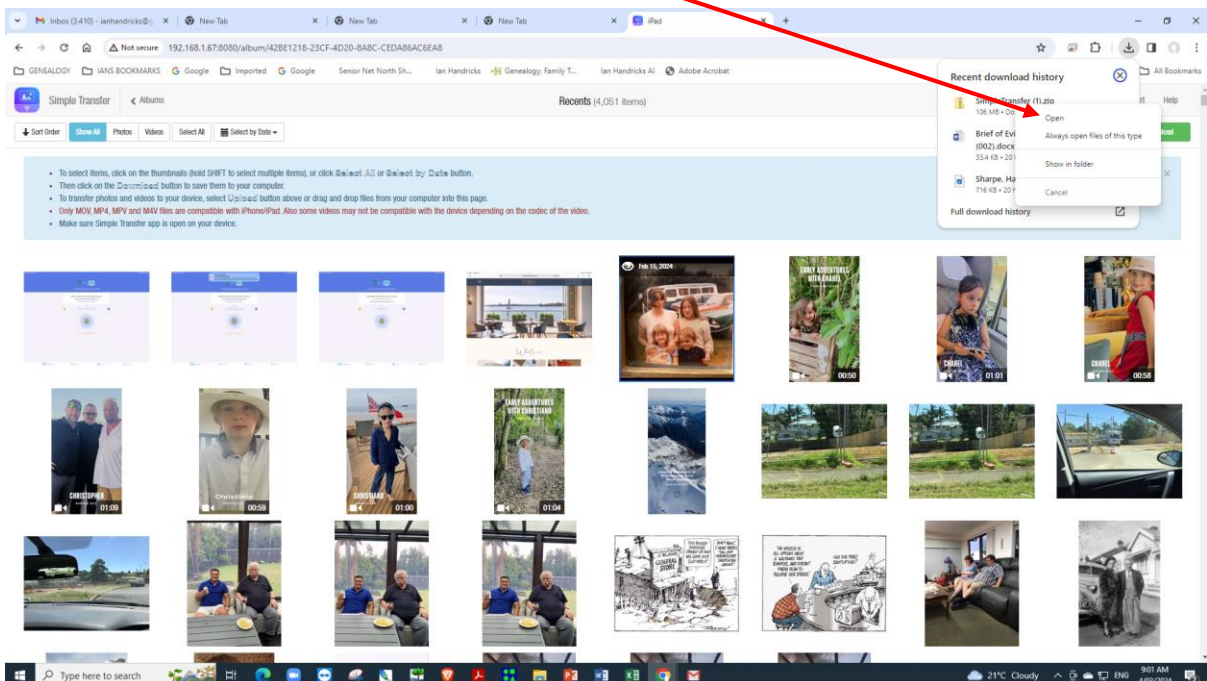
Inbox (3,410) - ianhandricks@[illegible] × New Tab × New Tab × New Tab × iPad × +

Not secure 192.168.1.67:8080/album/42BE1218-23CF-4D20-8A8C-CEDA86AC6EA8

GENEALOGY IANS BOOKMARKS Google Imported Google Senior Net North Sh... Ian Handricks Genealogy, Family T... Ian Handricks AI Adobe Acrobat All Bookmarks

Simple Transfer < Albums Recents (4,051 items) Help

Sort Order Show All Photos Videos Select All Select by Date

• To select items, click on the thumbnails (hold SHIFT to select multiple items), or click Select All or Select by Date button.
• Then click on the Download button to save them to your computer.
• To transfer photos and videos to your device, select Upload button above or drag and drop files from your computer into this page.
• Only MOV, MP4, MPV and M4V files are compatible with iPhone/iPad. Also some videos may not be compatible with the device depending on the codec of the video.
• Make sure Simple Transfer app is open on your device.

Recent download history
Simple Transfer (1).zip
106 MB • Do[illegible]
Brief of Evi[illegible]
(002).docx
33.4 KB • 20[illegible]
Sharpe, Ha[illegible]
716 KB • 20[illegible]
Full download history

Open
Always open files of this type
Show in folder
Cancel

Feb 15, 2024
EARLY ADVENTURES WITH CHANEL
00:50
CHANEL 01:01
CHANEL 00:58
CHRISTOPHER 01:09
Christiane 00:59
CHRISTIANE 01:00
EARLY ADVENTURES WITH CHRISTIANE
01:04
GENERAL STORE

Type here to search
21°C Cloudy ENG 9:01 AM